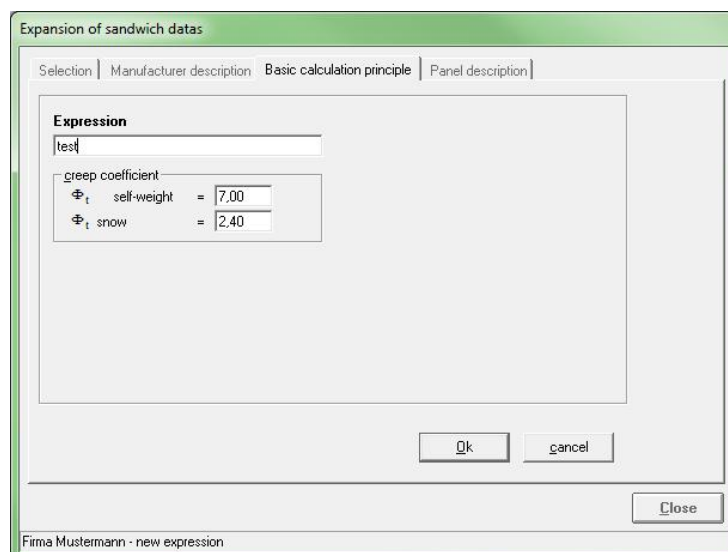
Expansion of sandwich datas

Selection | Manufacturer description | Basic calculation principle | Panel description

Expression

test

creep coefficient

$\Phi_t$ self-weight = 7,00

$\Phi_t$ snow = 2,40

Ok

cancel

Close

Firma Mustermann - new expression